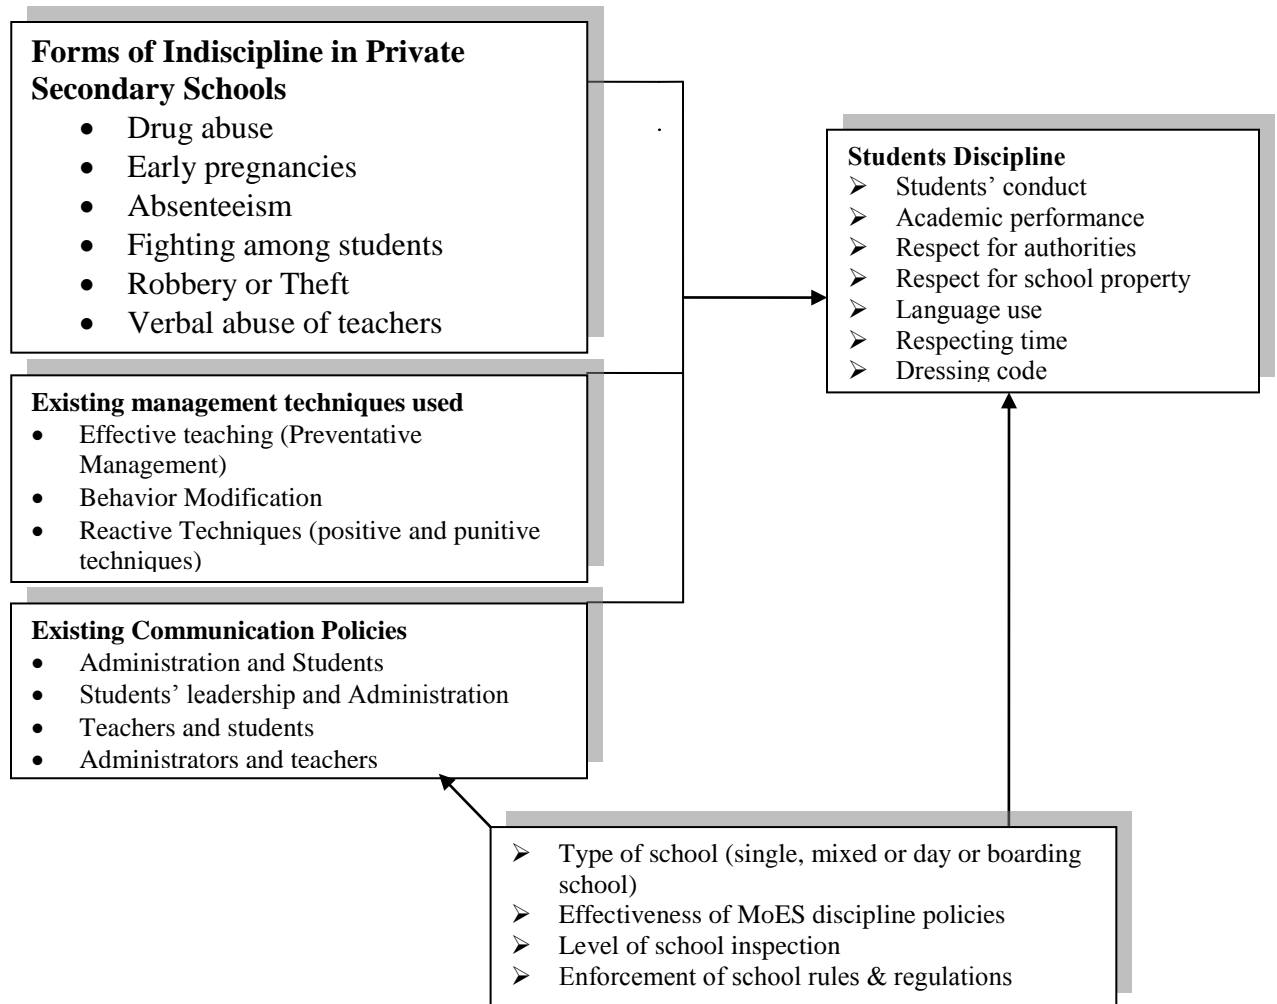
**Forms of Indiscipline in Private Secondary Schools**
- Drug abuse
- Early pregnancies
- Absenteeism
- Fighting among students
- Robbery or Theft
- Verbal abuse of teachers

**Existing management techniques used**
- Effective teaching (Preventative Management)
- Behavior Modification
- Reactive Techniques (positive and punitive techniques)

**Existing Communication Policies**
- Administration and Students
- Students' leadership and Administration
- Teachers and students
- Administrators and teachers

**Students Discipline**
- Students' conduct
- Academic performance
- Respect for authorities
- Respect for school property
- Language use
- Respecting time
- Dressing code

- Type of school (single, mixed or day or boarding school)
- Effectiveness of MoES discipline policies
- Level of school inspection
- Enforcement of school rules & regulations